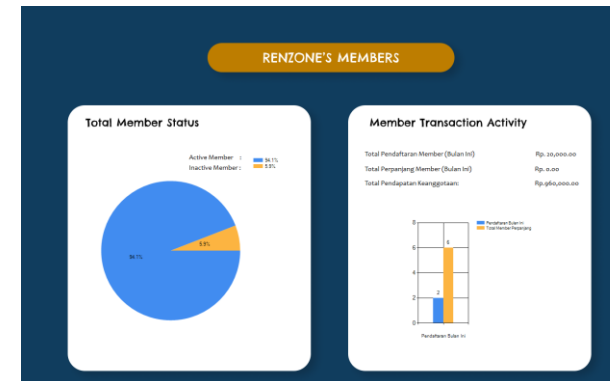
RENZONE'S MEMBERS

Total Member Status

Active Member : 94.1%
Inactive Member : 5.9%

5.9%
94.1%

Member Transaction Activity

Total Pendaftaran Member (Bulan Ini) Rp. 20,000.00
Total Perpanjang Member (Bulan Ini) Rp. 0.00
Total Pendapatan Keanggotaan: Rp.960,000.00

Pendaftaran Bulan Ini
Total Member Perpanjang

8
6
4
2
0

2
6

Pendaftaran Bulan Ini